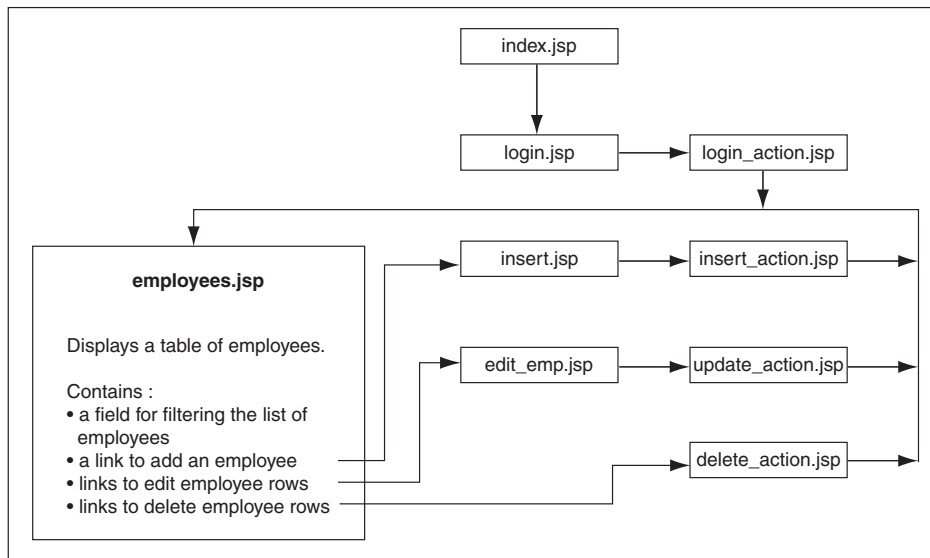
index.jsp

login.jsp

login_action.jsp

employees.jsp

Displays a table of employees.

Contains :
• a field for filtering the list of employees
• a link to add an employee
• links to edit employee rows
• links to delete employee rows

insert.jsp

insert_action.jsp

edit_emp.jsp

update_action.jsp

delete_action.jsp